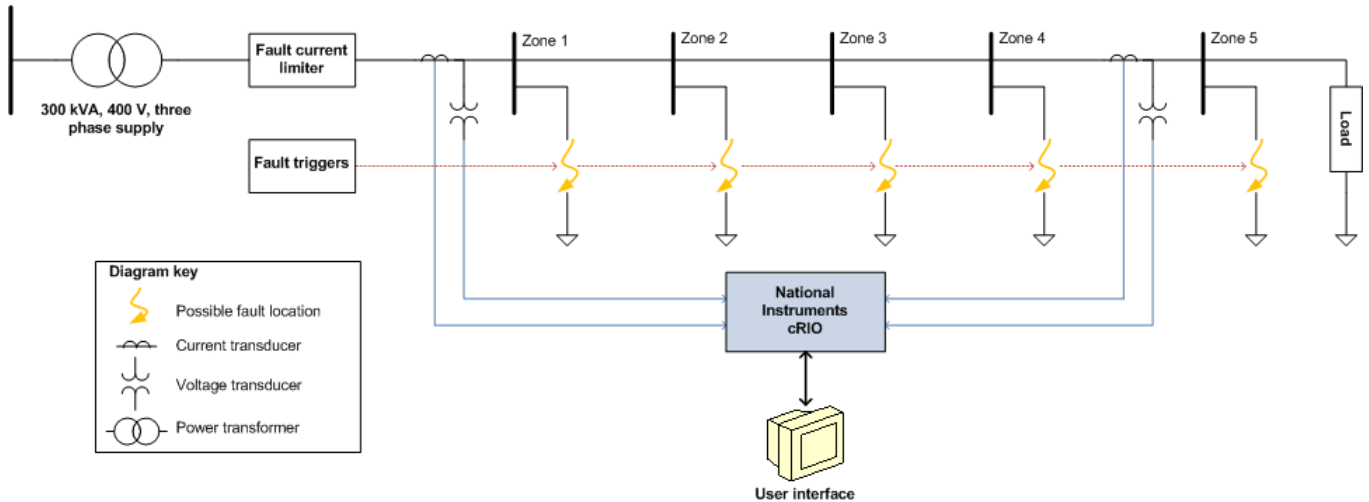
300 kVA, 400 V, three phase supply

Fault current limiter

Zone 1

Zone 2

Zone 3

Zone 4

Zone 5

Load

Fault triggers

Diagram key

Possible fault location

Current transducer

Voltage transducer

Power transformer

National Instruments cRIO

User interface